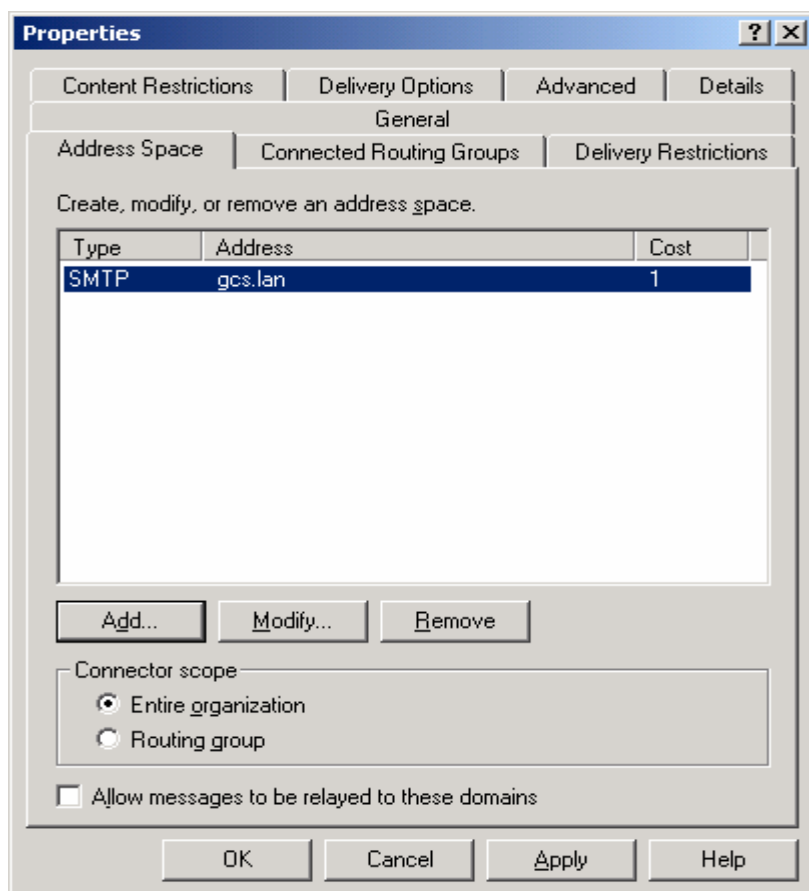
Properties

?
X

Content Restrictions
Delivery Options
Advanced
Details
General
Address Space
Connected Routing Groups
Delivery Restrictions

Create, modify, or remove an address space.

| Type | Address | Cost |
|---|---|---|
| SMTP | gcs.lan | 1 |

Add...
Modify...
Remove

Connector scope
Entire organization
Routing group

Allow messages to be relayed to these domains

OK
Cancel
Apply
Help